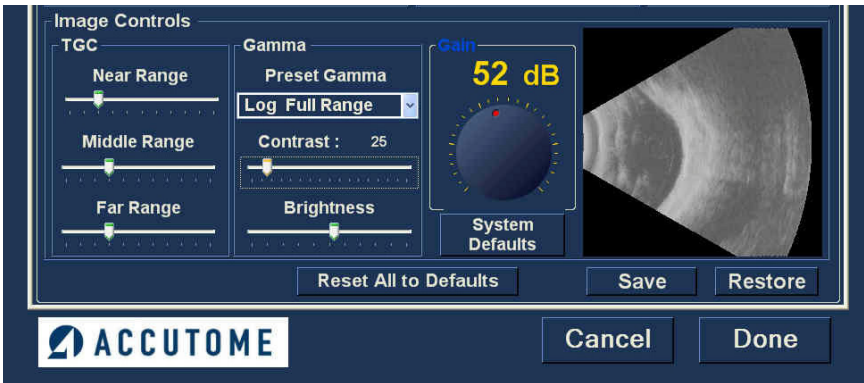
Image Controls

TGC

Near Range

Middle Range

Far Range

Gamma

Preset Gamma

Log Full Range

Contrast : 25

Brightness

Gain

52 dB

System Defaults

Reset All to Defaults

Save

Restore

ACCUTOME

Cancel

Done